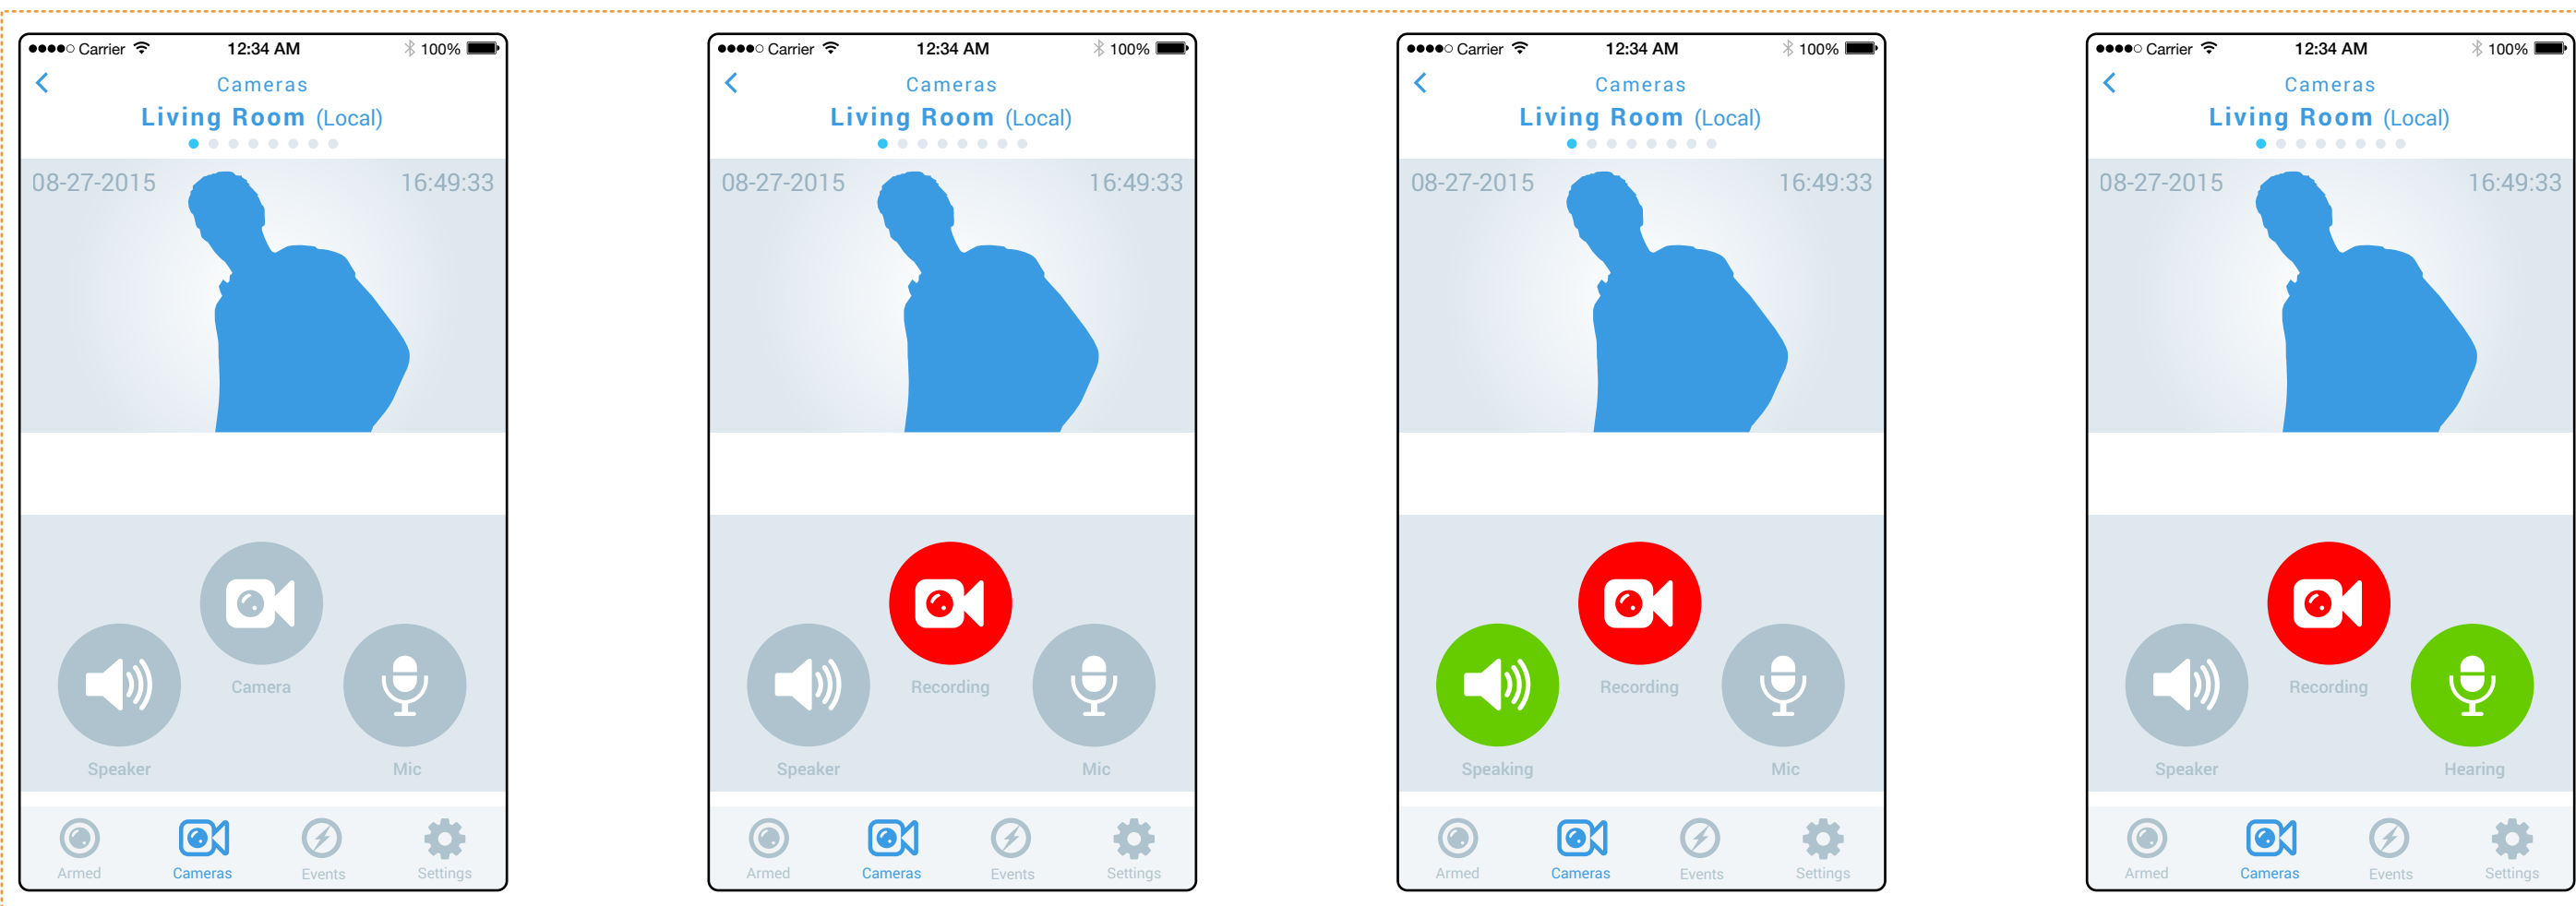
●●●●○ Carrier 12:34 AM 100%
Cameras
Living Room (Local)
08-27-2015 16:49:33
Camera
Speaker
Mic
Armed Cameras Events Settings

●●●●○ Carrier 12:34 AM 100%
Cameras
Living Room (Local)
08-27-2015 16:49:33
Recording
Speaker
Mic
Armed Cameras Events Settings

●●●●○ Carrier 12:34 AM 100%
Cameras
Living Room (Local)
08-27-2015 16:49:33
Recording
Speaking
Mic
Armed Cameras Events Settings

●●●●○ Carrier 12:34 AM 100%
Cameras
Living Room (Local)
08-27-2015 16:49:33
Recording
Speaker
Hearing
Armed Cameras Events Settings